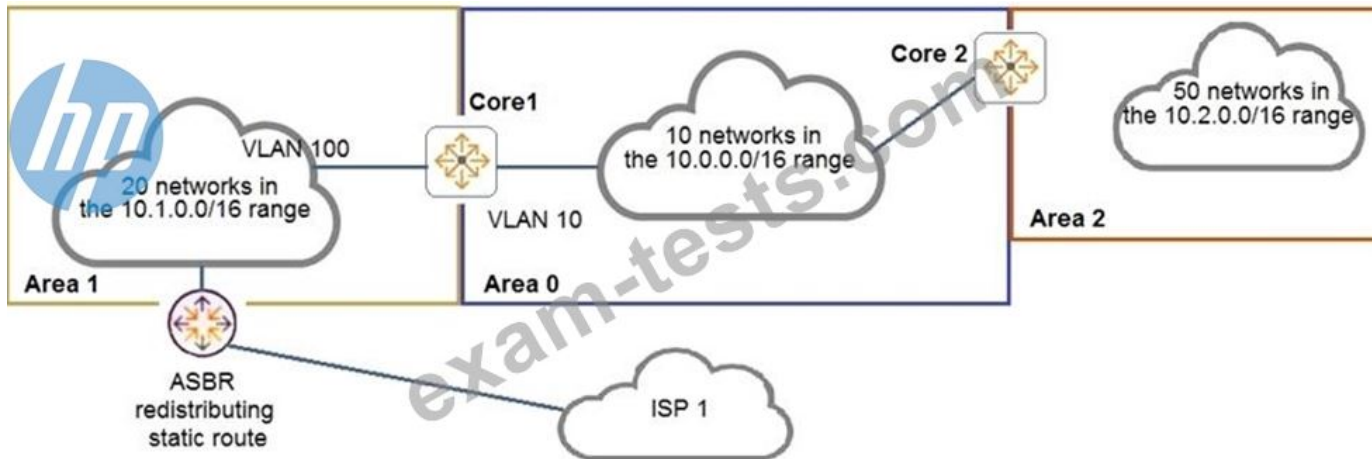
hp

VLAN 100

20 networks in the 10.1.0.0/16 range

Area 1

ASBR redistributing static route

Core1

VLAN 10

10 networks in the 10.0.0.0/16 range

Area 0

Core 2

50 networks in the 10.2.0.0/16 range

Area 2

ISP 1

exam-tests.com